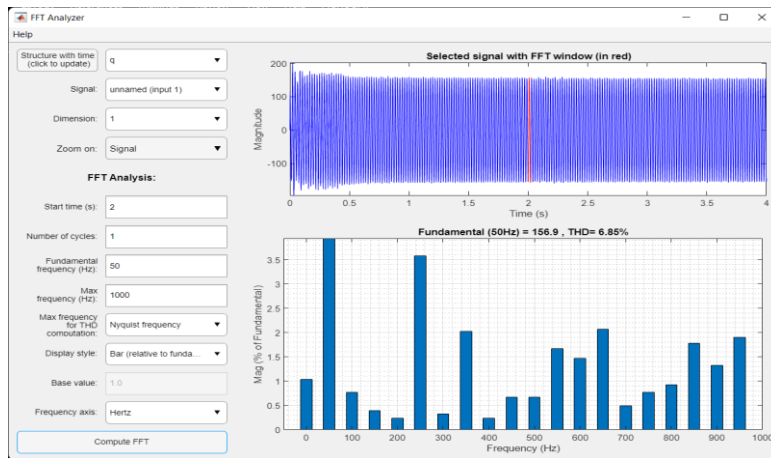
FFT Analyzer

Help

Structure with time (click to update)
q

Signal: unnamed (input 1)

Dimension: 1

Zoom on: Signal

FFT Analysis:

Start time (s): 2

Number of cycles: 1

Fundamental frequency (Hz): 50

Max frequency (Hz): 1000

Max frequency for THD comutation: Nyquist frequency

Display style: Bar (relative to funda...

Base value: 1.0

Frequency axis: Hertz

Compute FFT

Selected signal with FFT window (in red)

200
100
0
-100

Magnitude

0 0.5 1 1.5 2 2.5 3 3.5 4
Time (s)

Fundamental (50Hz) = 156.9 , THD= 6.85%

3.5
3
2.5
2
1.5
1
0.5
0

Mag (% of Fundamental)

0 100 200 300 400 500 600 700 800 900 1000
Frequency (Hz)